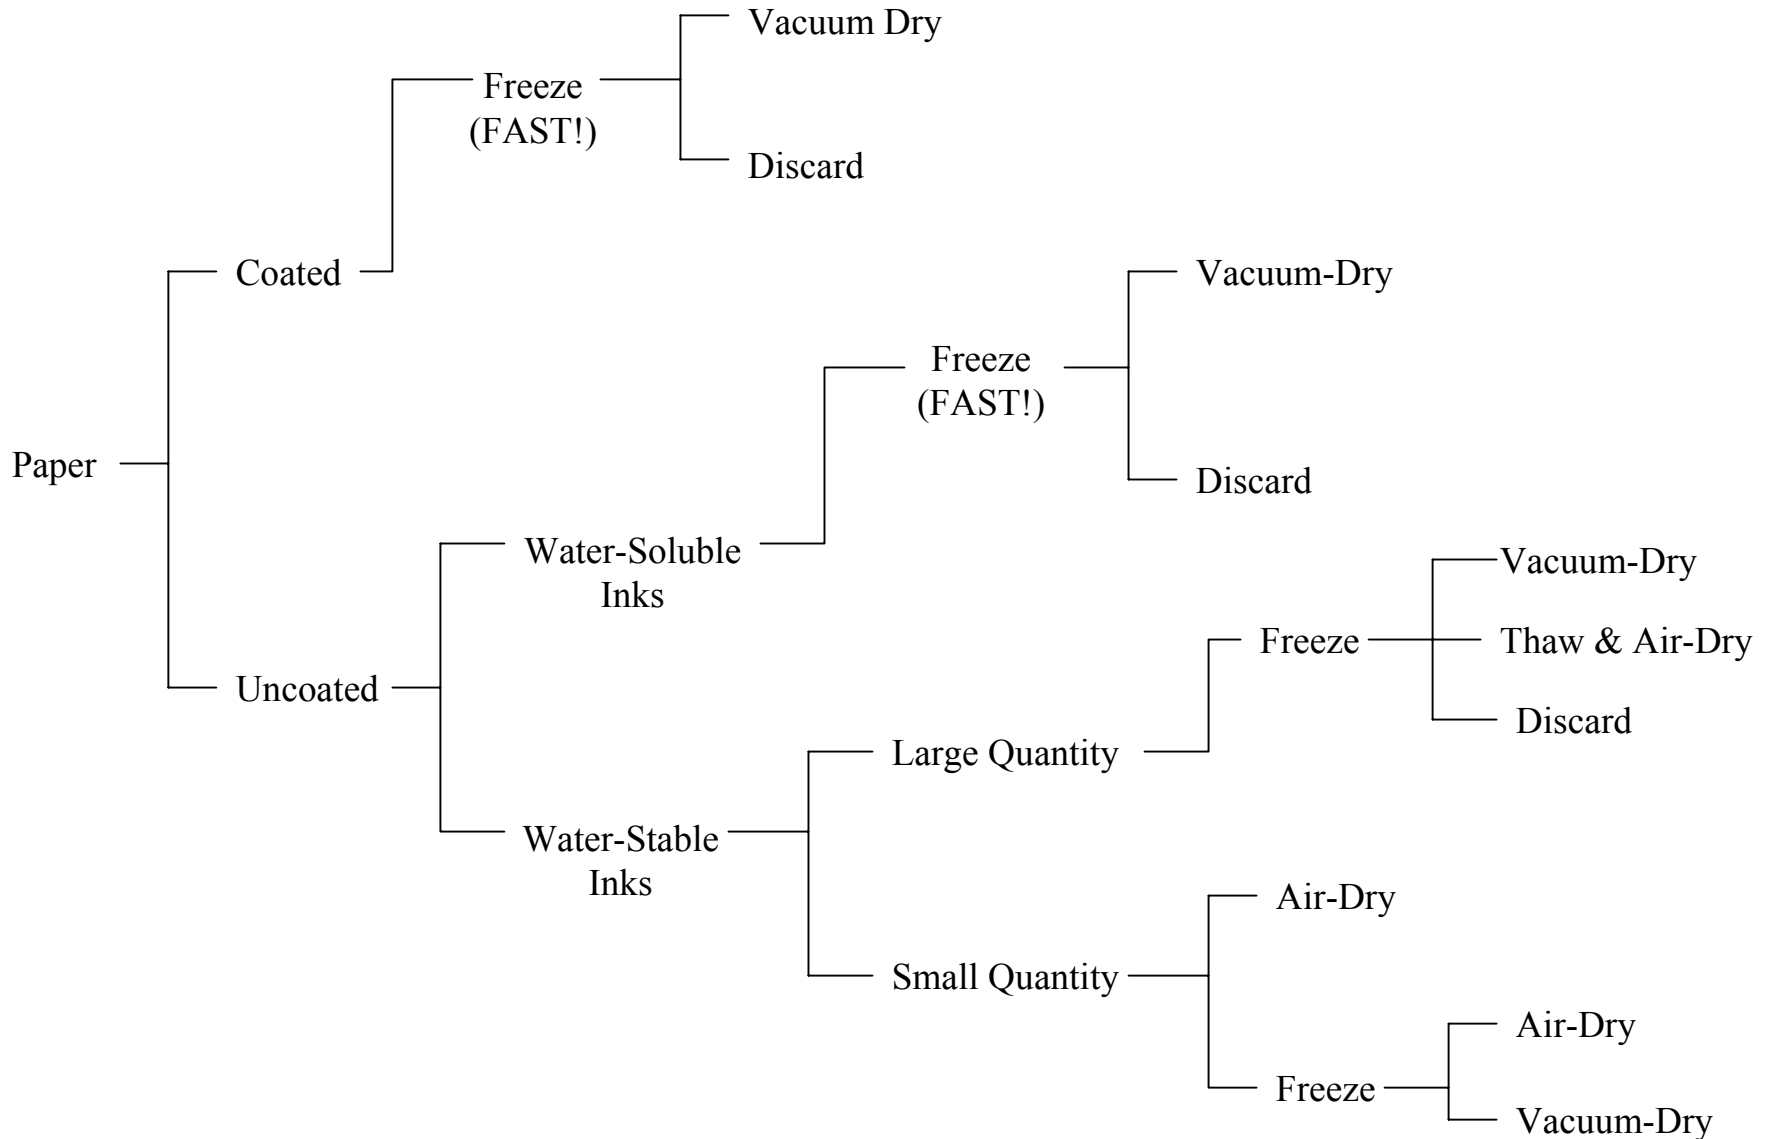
Vacuum Dry

Freeze
(FAST!)

Discard

Coated

Vacuum-Dry

Freeze
(FAST!)

Paper

Discard

Water-Soluble
Inks

Vacuum-Dry

Freeze

Thaw & Air-Dry

Uncoated

Discard

Large Quantity

Water-Stable
Inks

Air-Dry

Small Quantity

Air-Dry

Freeze

Vacuum-Dry